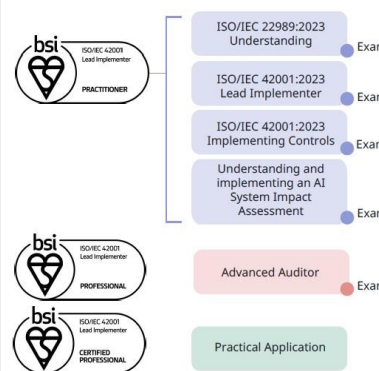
bsi ISO/IEC 42001 Lead Implementer PRACTITIONER

ISO/IEC 22989:2023 Understanding

Exar

ISO/IEC 42001:2023 Lead Implementer

Exar

ISO/IEC 42001:2023 Implementing Controls

Exar

Understanding and implementing an AI System Impact Assessment

Exar

bsi ISO/IEC 42001 Lead Implementer PROFESSIONAL

Advanced Auditor

Exar

bsi ISO/IEC 42001 Lead Implementer CERTIFIED PROFESSIONAL

Practical Application